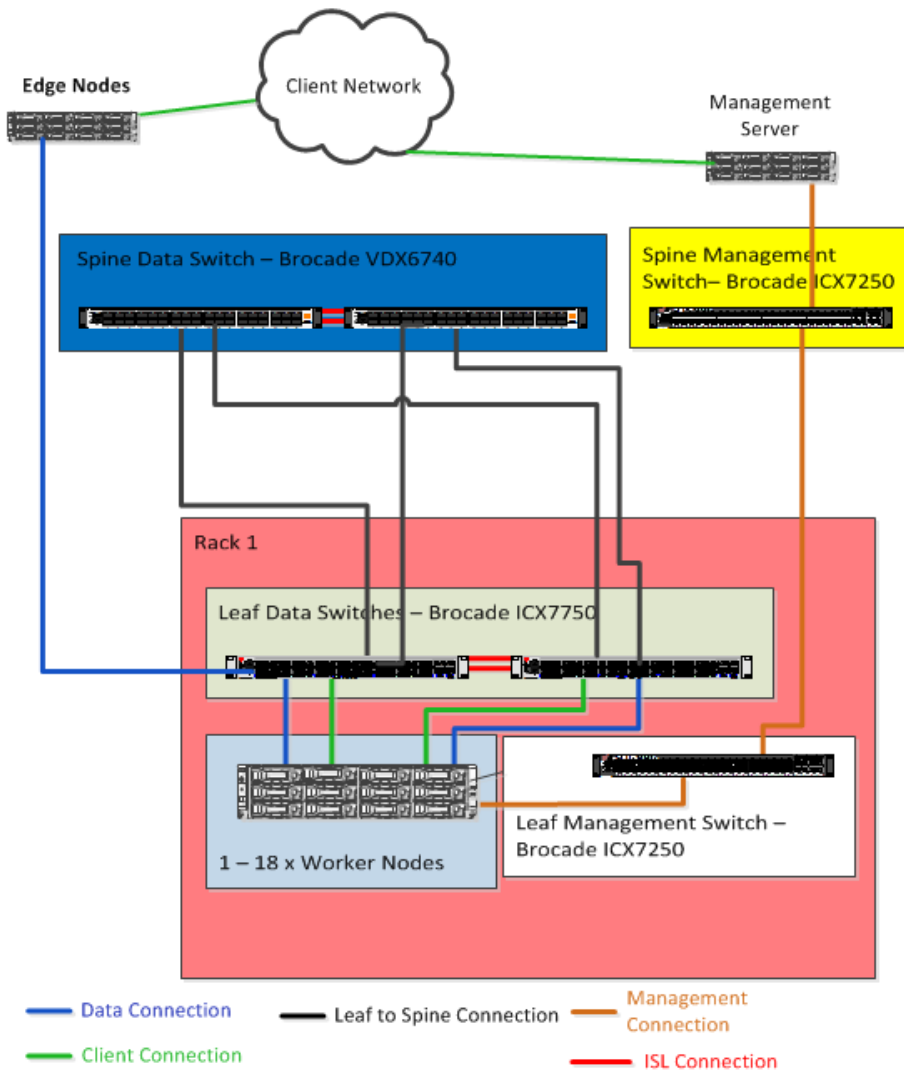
Edge Nodes

Client Network

Management Server

Spine Data Switch – Brocade VDX6740

Spine Management Switch– Brocade ICX7250

Rack 1

Leaf Data Switches – Brocade ICX7750

1 – 18 x Worker Nodes

Leaf Management Switch – Brocade ICX7250

Data Connection

Leaf to Spine Connection

Management Connection

Client Connection

ISL Connection